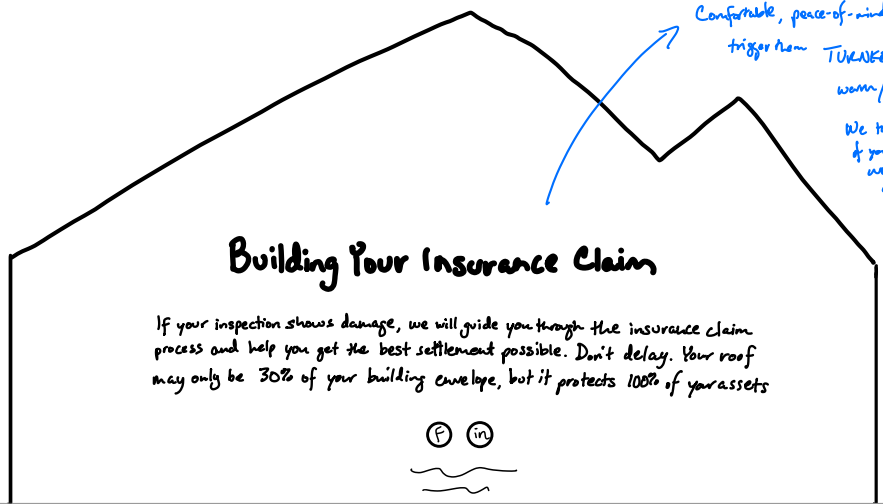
Comfortable, peace-of-mind

trigger term TURNKE

warm

We t
of y
w

Building Your Insurance Claim

If your inspection shows damage, we will guide you through the insurance claim process and help you get the best settlement possible. Don't delay. Your roof may only be 30% of your building envelope, but it protects 100% of your assets

f in